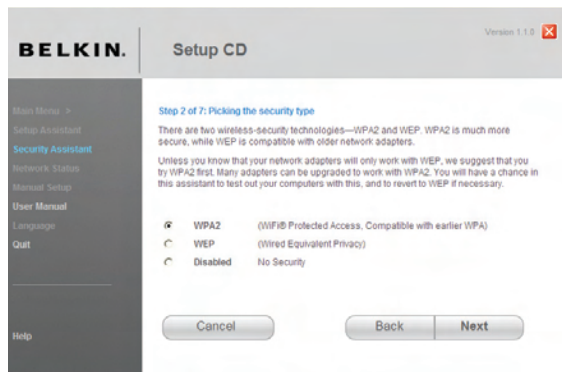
BELKIN.

Setup CD

Version 1.1.0

Main Menu >
Setup Assistant
Security Assistant
Network Status
Manual Setup
User Manual
Language
Quit

Help

Step 2 of 7: Picking the security type

There are two wireless-security technologies—WPA2 and WEP. WPA2 is much more secure, while WEP is compatible with older network adapters.

Unless you know that your network adapters will only work with WEP, we suggest that you try WPA2 first. Many adapters can be upgraded to work with WPA2. You will have a chance in this assistant to test out your computers with this, and to revert to WEP if necessary.

WPA2 (WiFi® Protected Access, Compatible with earlier WPA)
WEP (Wired Equivalent Privacy)
Disabled No Security

Cancel

Back

Next